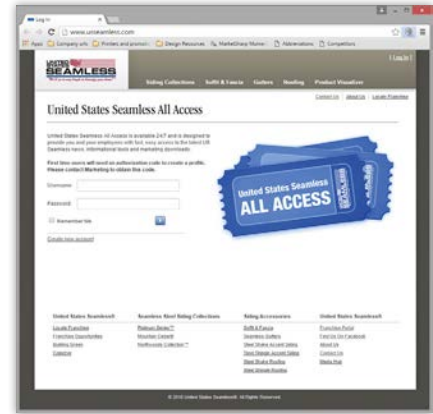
Log In
www.ussseamless.com
Apps  Company info  Printers and promoti...  Design Resources  MarketSharp Mumm...  Abbreviations  Competitors

UNITED STATES SEAMLESS
[ Log In ]
Siding Collections  Soffit & Fascia  Gutters  Roofing  Product Visualizer
Contact Us | About Us | Locate Franchise

United States Seamless All Access

United States Seamless All Access is available 24/7 and is designed to provide you and your employees with fast, easy access to the latest US Seamless news, informational tools and marketing downloads.

First time users will need an authorization code to create a profile. Please contact Marketing to obtain the code.

Username
Password
Remember Me

Create new account

United States Seamless
ALL ACCESS

United States Seamless®
Locate Franchise
Franchise Opportunities
Building Green
Gallery

Seamless Steel Siding Collections
Platinum Series™
Mountain Cedar®
Northwoods Collection™

Siding Accessories
Soffit & Fascia
Seamless Gutters
Steel Shake Accent Siding
Steel Shingle Accent Siding
Steel Shake Roofing
Steel Shingle Roofing

United States Seamless®
Franchise Portal
Find Us On Facebook
About Us
Contact Us
Media Kit

© 2016 United States Seamless®. All Rights Reserved.